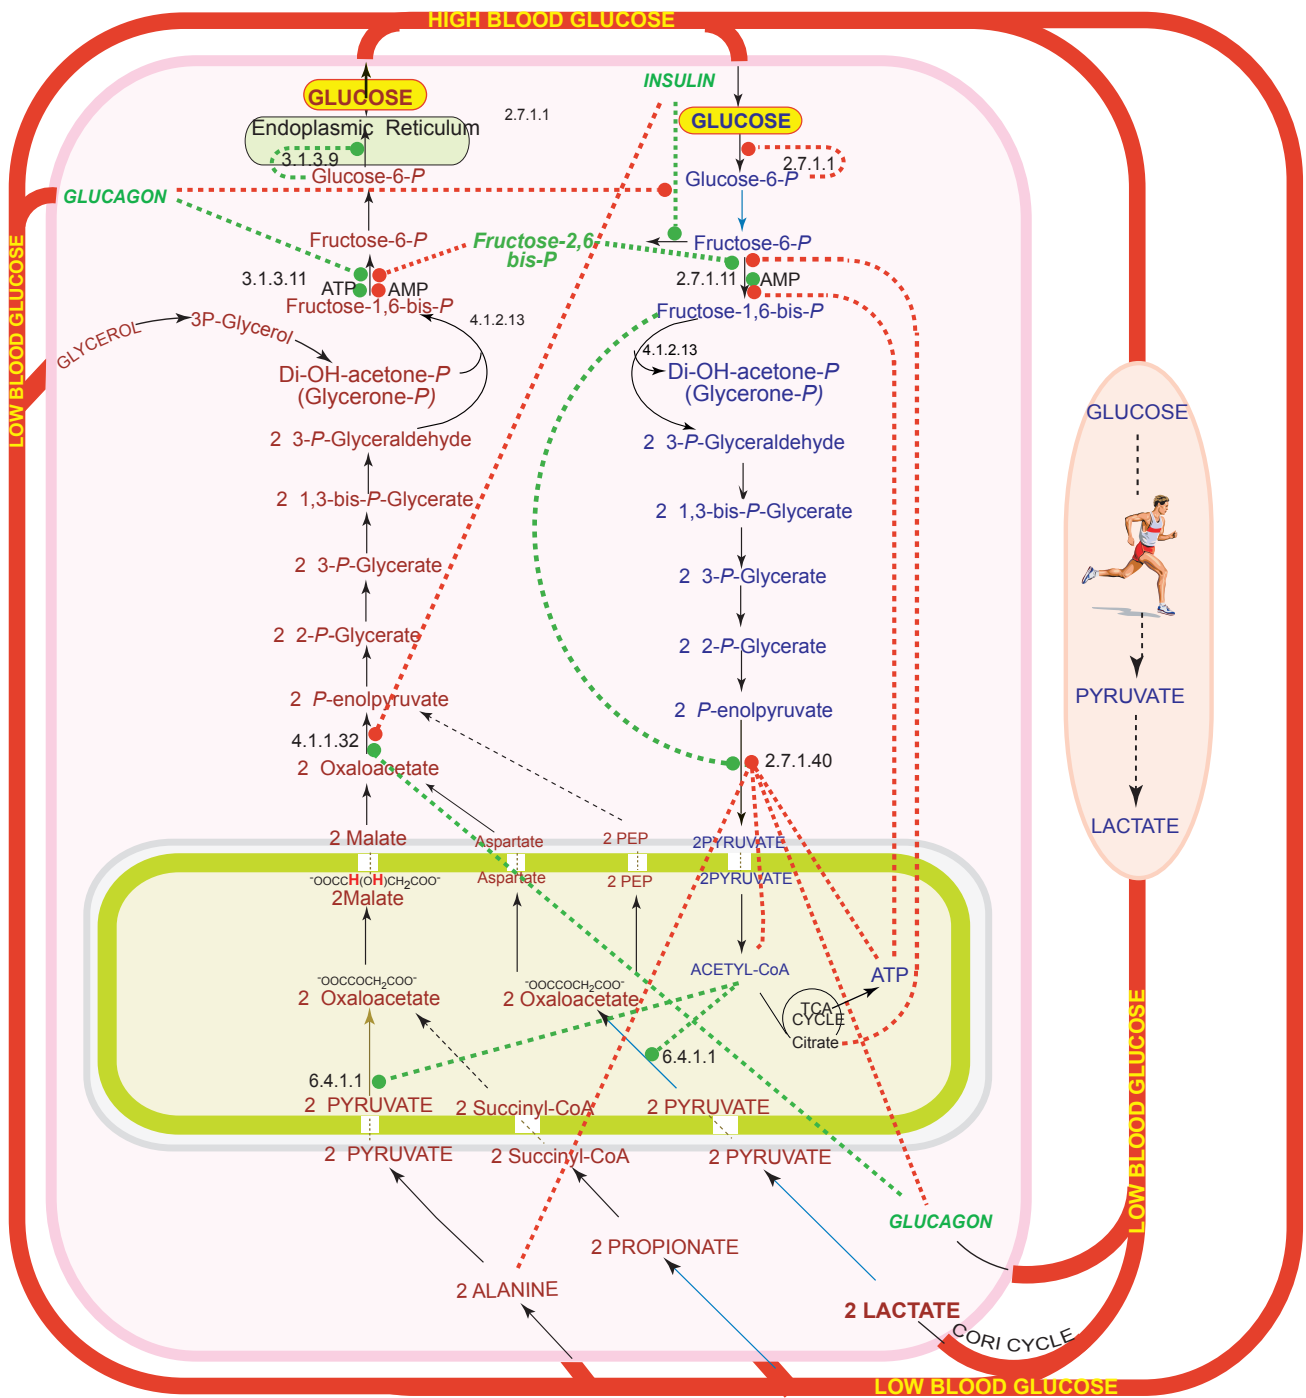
HIGH BLOOD GLUCOSE

INSULIN

GLUCOSE

Endoplasmic Reticulum

2.7.1.1

3.1.3.9

Glucose-6-$P$

GLUCOSE

2.7.1.1

Glucose-6-$P$

GLUCAGON

Fructose-6-$P$

Fructose-2,6-bis-$P$

Fructose-6-$P$

3.1.3.11

ATP

AMP

Fructose-1,6-bis-$P$

2.7.1.11

AMP

Fructose-1,6-bis-$P$

4.1.2.13

GLYCEROL

3P-Glycerol

Di-OH-acetone-$P$ (Glycerone-$P$)

4.1.2.13

Di-OH-acetone-$P$ (Glycerone-$P$)

LOW BLOOD GLUCOSE

2 3-$P$-Glyceraldehyde

2 3-$P$-Glyceraldehyde

GLUCOSE

2 1,3-bis-$P$-Glycerate

2 1,3-bis-$P$-Glycerate

2 3-$P$-Glycerate

2 3-$P$-Glycerate

2 2-$P$-Glycerate

2 2-$P$-Glycerate

PYRUVATE

2 $P$-enolpyruvate

2 $P$-enolpyruvate

4.1.1.32

2 Oxaloacetate

2.7.1.40

LACTATE

2 Malate

Aspartate

2 PEP

2PYRUVATE

$^{-}$OOCCH(OH)CH$_2$COO$^{-}$

2Malate

Aspartate

2 PEP

2PYRUVATE

ACETYL-CoA

ATP

$^{-}$OOCCOCH$_2$COO$^{-}$

2 Oxaloacetate

$^{-}$OOCCOCH$_2$COO$^{-}$

2 Oxaloacetate

TCA CYCLE

Citrate

6.4.1.1

6.4.1.1

2 PYRUVATE

2 Succinyl-CoA

2 PYRUVATE

2 PYRUVATE

2 Succinyl-CoA

2 PYRUVATE

GLUCAGON

LOW BLOOD GLUCOSE

2 PROPIONATE

2 ALANINE

2 LACTATE

CORI CYCLE

LOW BLOOD GLUCOSE